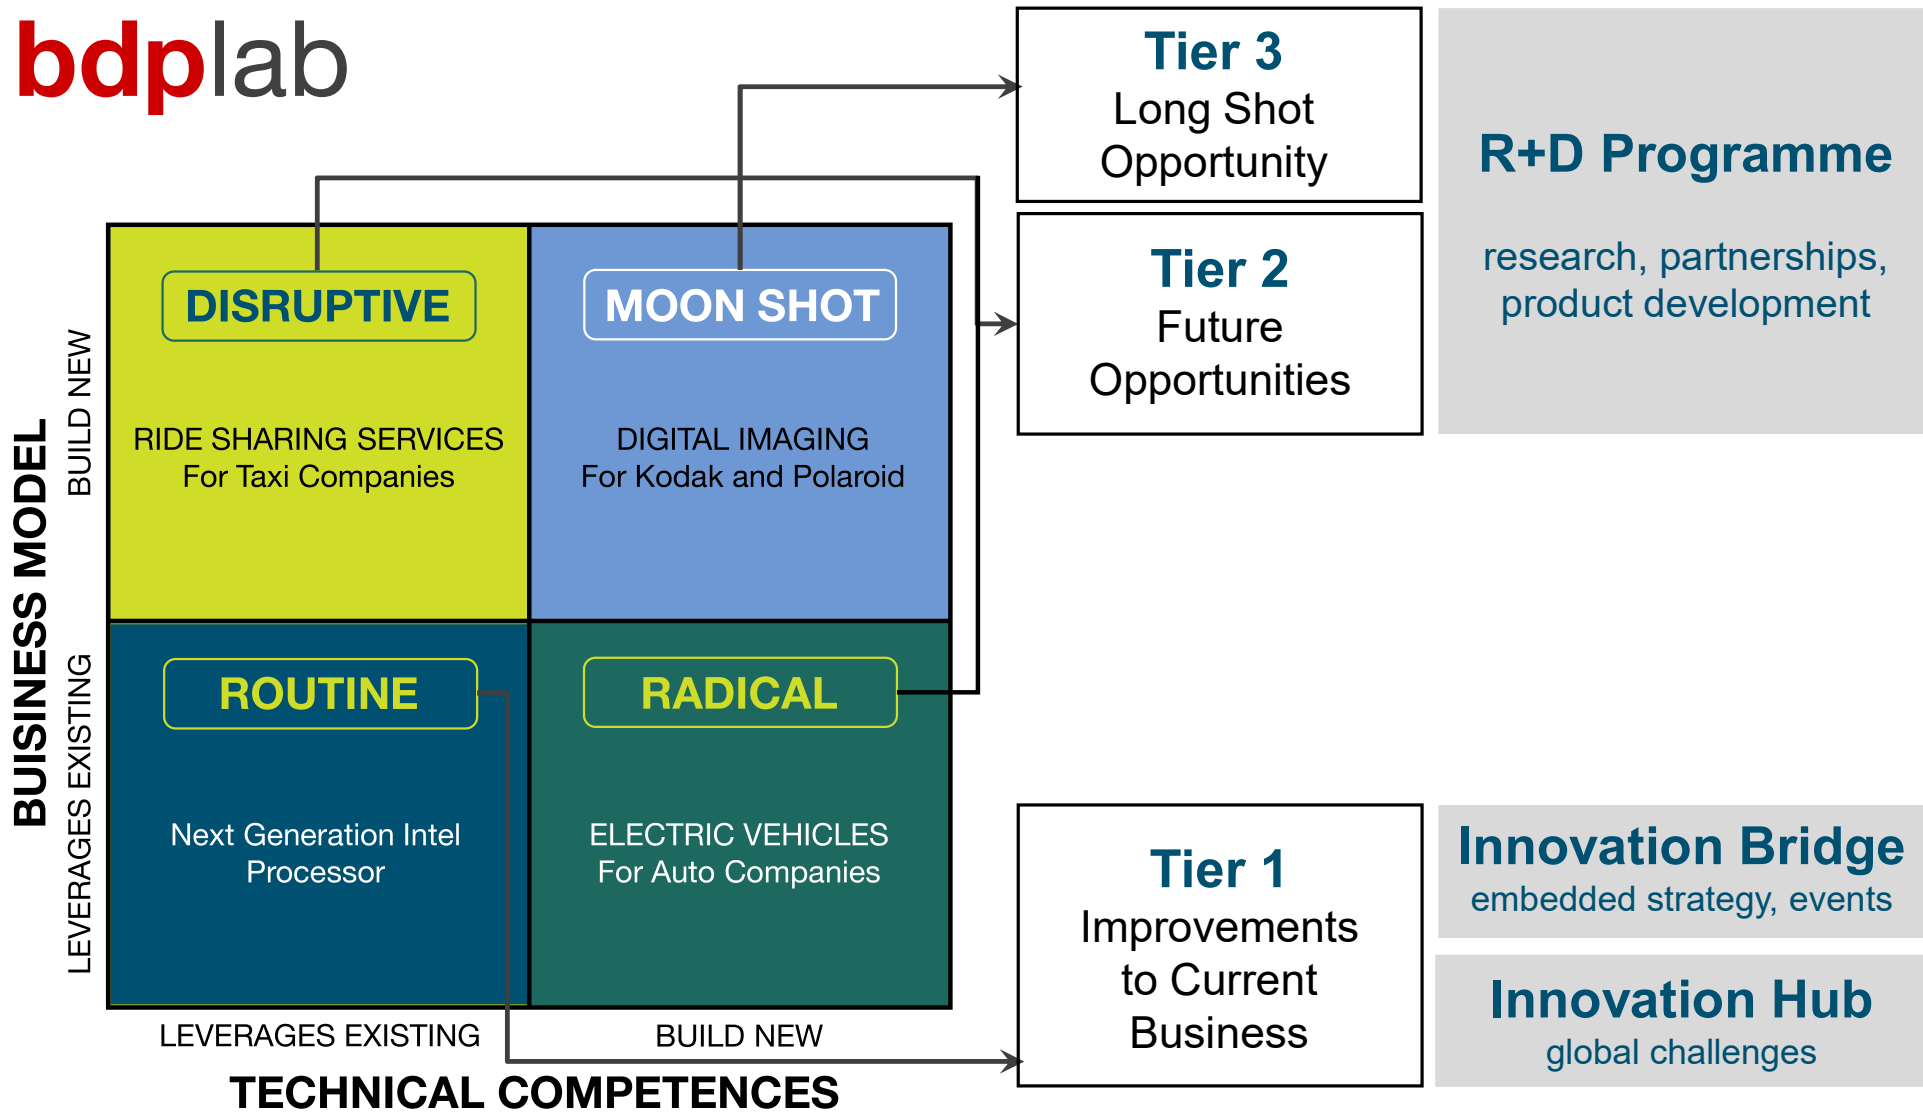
bdplab

Tier 3
Long Shot
Opportunity

Tier 2
Future
Opportunities

R+D Programme

research, partnerships, product development

BUSINESS MODEL

BUILD NEW

LEVERAGES EXISTING

DISRUPTIVE

RIDE SHARING SERVICES
For Taxi Companies

MOON SHOT

DIGITAL IMAGING
For Kodak and Polaroid

ROUTINE

Next Generation Intel Processor

RADICAL

ELECTRIC VEHICLES
For Auto Companies

LEVERAGES EXISTING

BUILD NEW

TECHNICAL COMPETENCES

Tier 1
Improvements
to Current
Business

Innovation Bridge
embedded strategy, events

Innovation Hub
global challenges